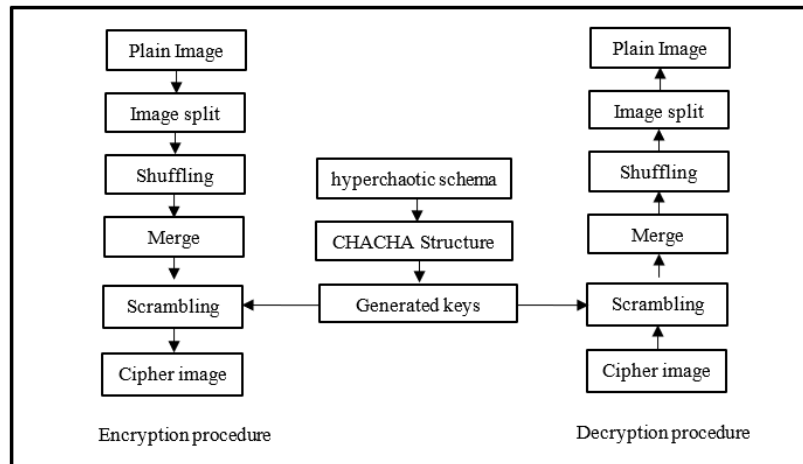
Plain Image

Image split

Shuffling

Merge

Scrambling

Cipher image

Encryption procedure

hyperchaotic schema

CHACHA Structure

Generated keys

Plain Image

Image split

Shuffling

Merge

Scrambling

Cipher image

Decryption procedure